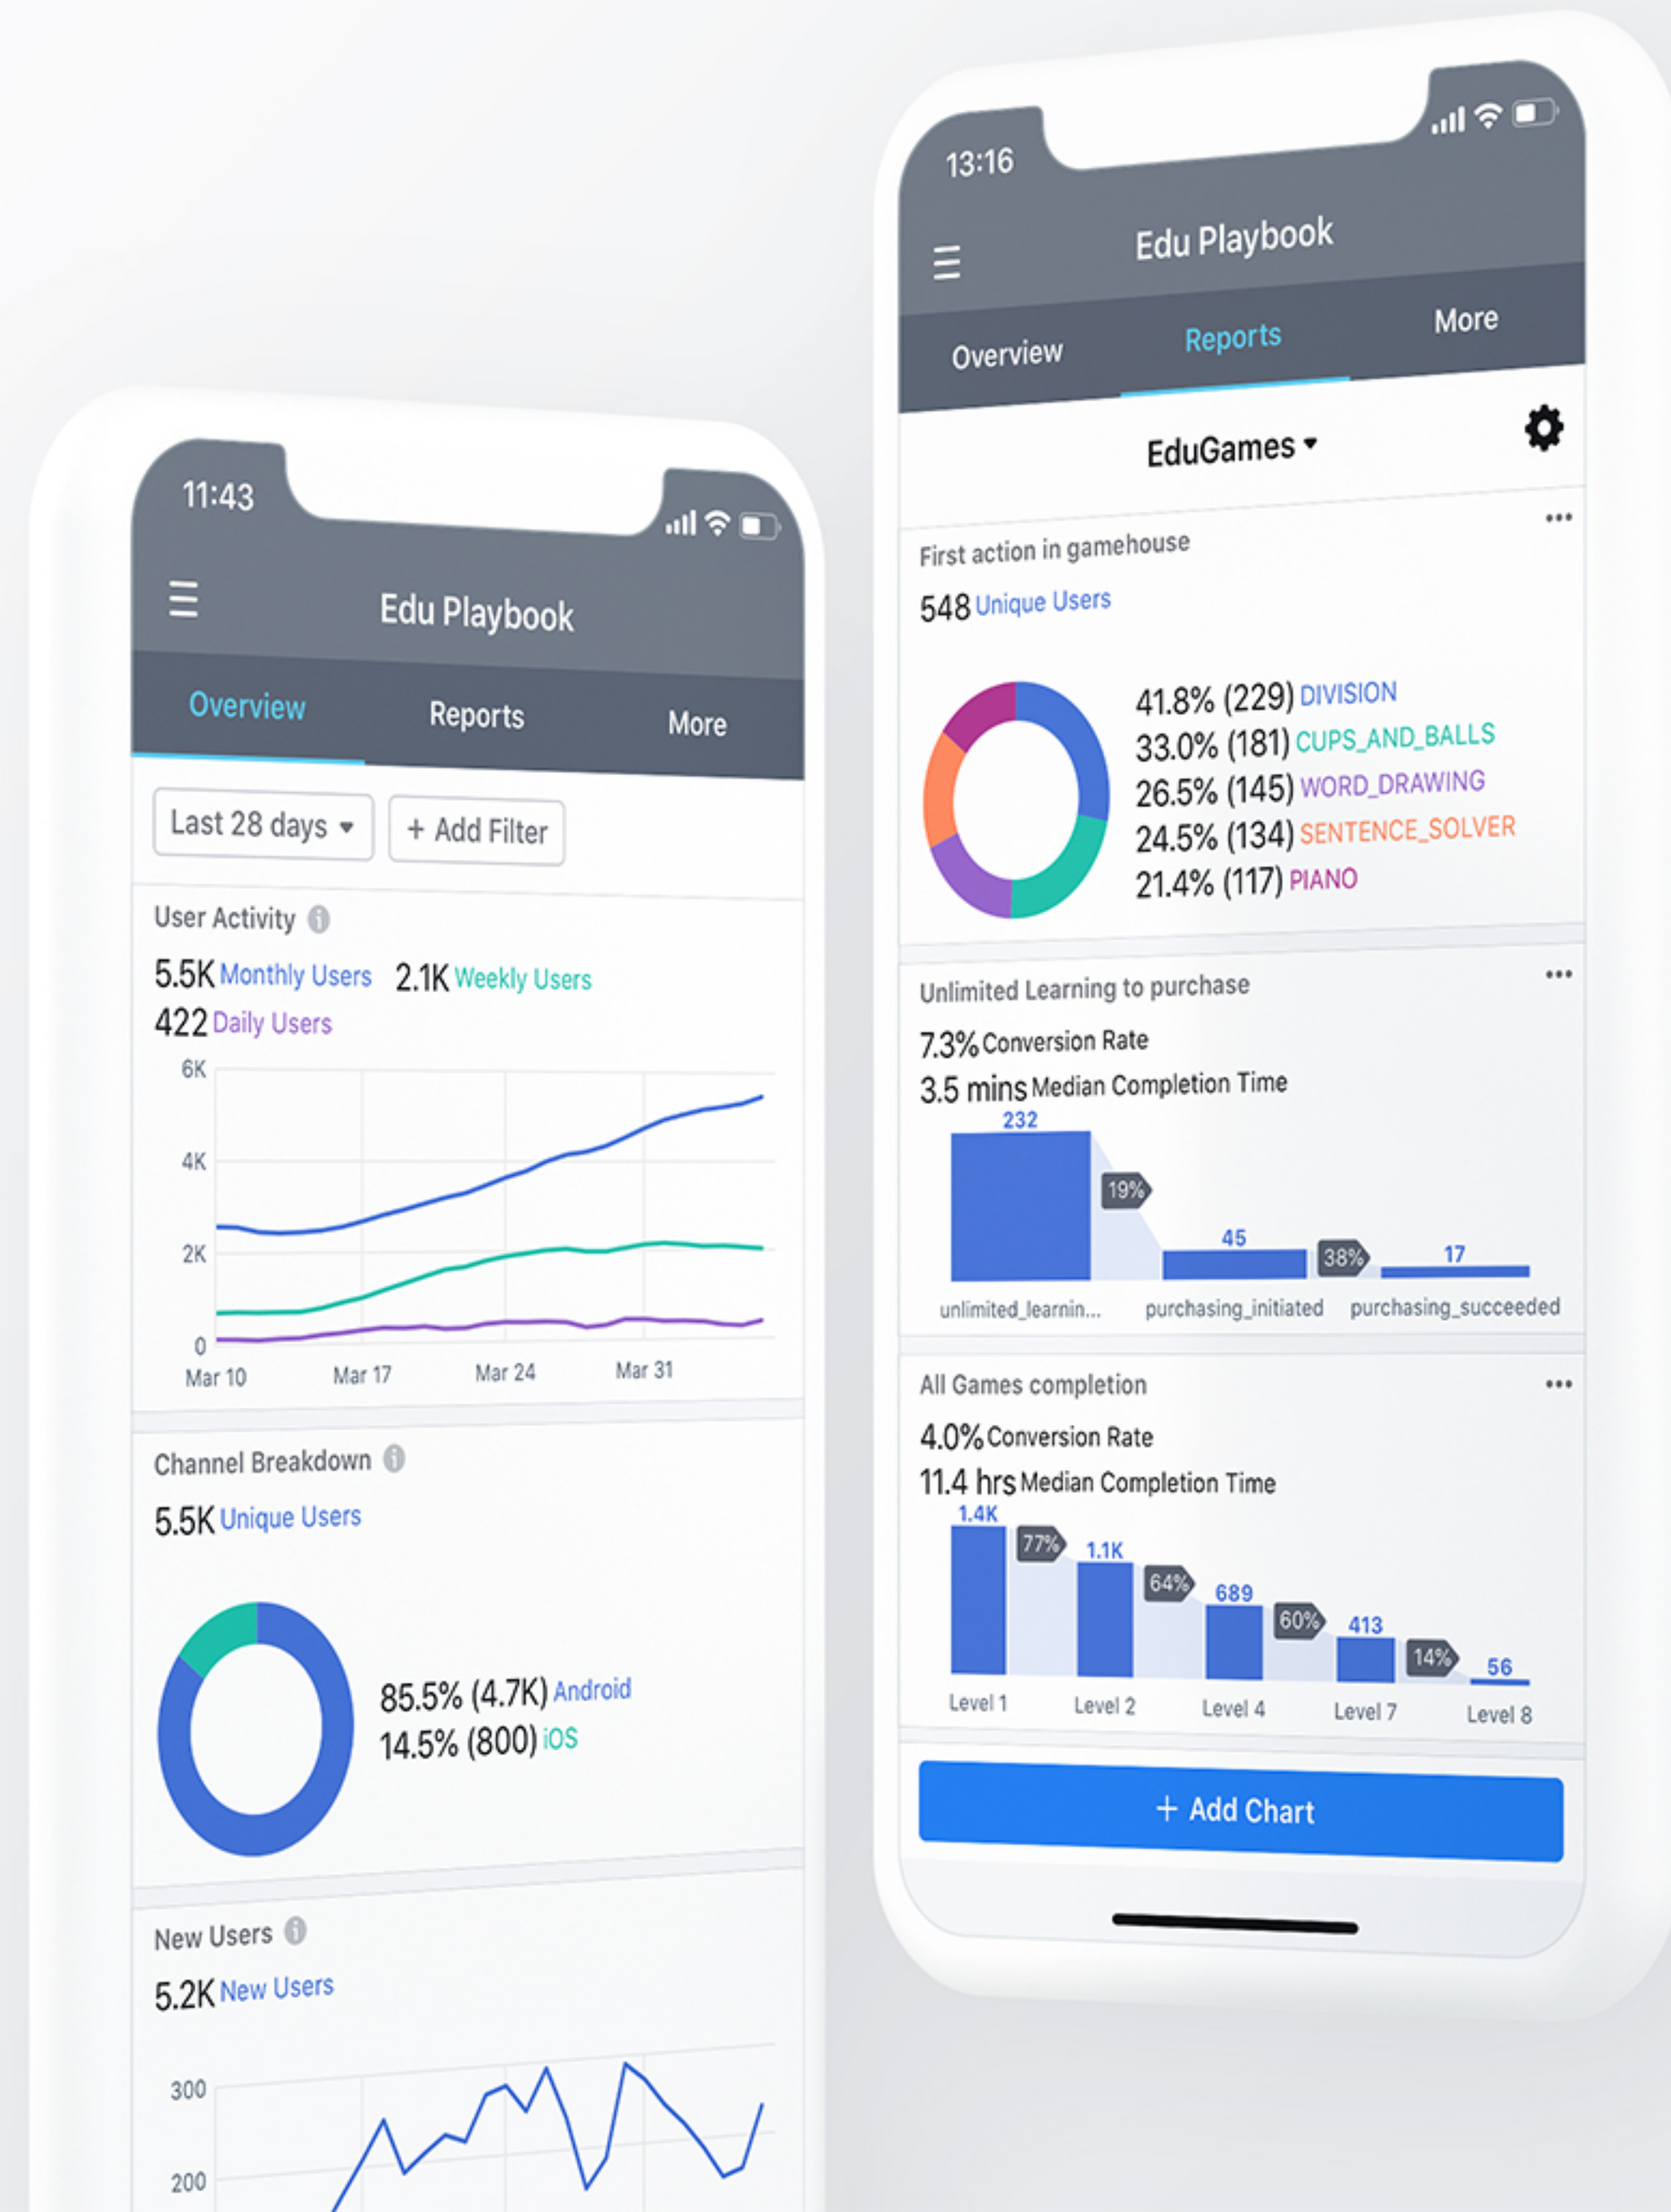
11:43

Edu Playbook

Overview Reports More

Last 28 days ▾ + Add Filter

User Activity

5.5K Monthly Users 2.1K Weekly Users
422 Daily Users

6K
4K
2K
0
Mar 10 Mar 17 Mar 24 Mar 31

Channel Breakdown

5.5K Unique Users

85.5% (4.7K) Android
14.5% (800) iOS

New Users

5.2K New Users

300
200

13:16

Edu Playbook

Overview Reports More

EduGames ▾

First action in gamehouse

548 Unique Users

41.8% (229) DIVISION
33.0% (181) CUPS_AND_BALLS
26.5% (145) WORD_DRAWING
24.5% (134) SENTENCE_SOLVER
21.4% (117) PIANO

Unlimited Learning to purchase

7.3% Conversion Rate
3.5 mins Median Completion Time

232
19%
45
38%
17
unlimited_learnin... purchasing_initiated purchasing_succeeded

All Games completion

4.0% Conversion Rate
11.4 hrs Median Completion Time

1.4K
77%
1.1K
64%
689
60%
413
14%
56
Level 1 Level 2 Level 4 Level 7 Level 8

+ Add Chart